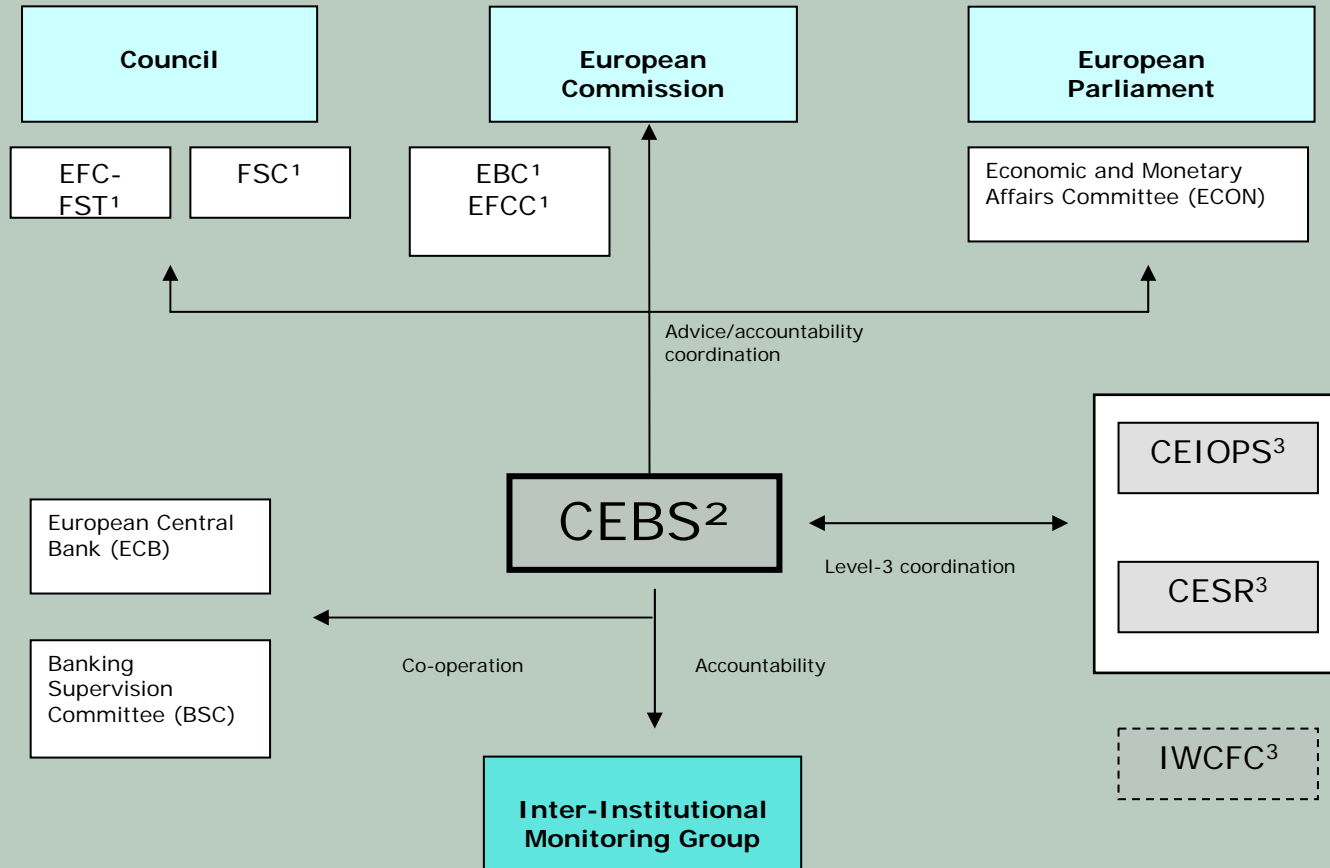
Council

European Commission

European Parliament

EFC-FST¹

FSC¹

EBC¹
EFCC¹

Economic and Monetary Affairs Committee (ECON)

Advice/accountability coordination

CEIOPS³

European Central Bank (ECB)

CEBS²

Level-3 coordination

CESR³

Banking Supervision Committee (BSC)

Co-operation

Accountability

IWCFC³

Inter-Institutional Monitoring Group